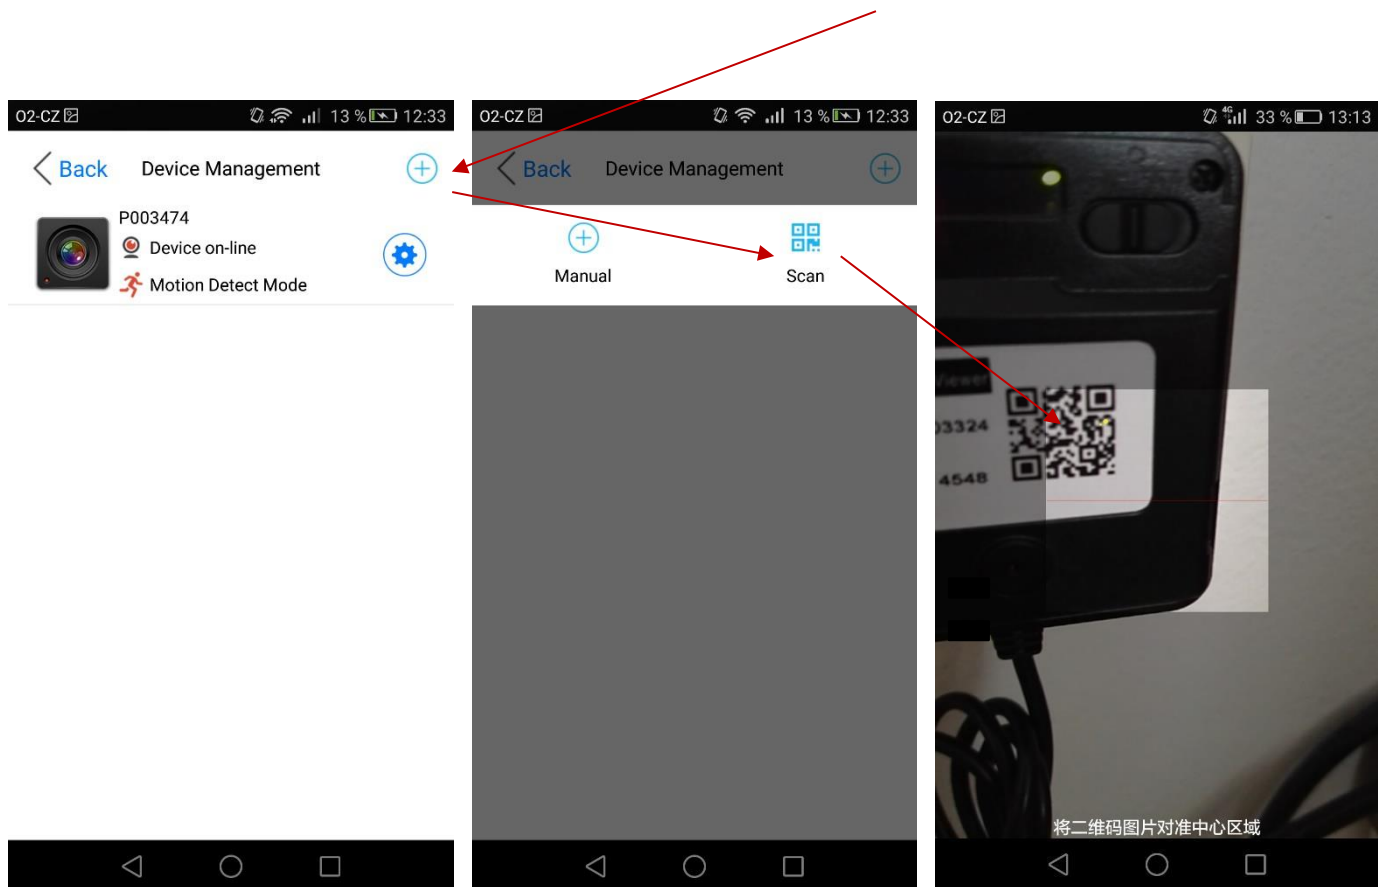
O2-CZ 13 % 12:33

Back Device Management

P003474

Device on-line

Motion Detect Mode

O2-CZ 13 % 12:33

Back Device Management

Manual

Scan

O2-CZ 4G 33 % 13:13

Viewer

3324

4548

将二维码图片对准中心区域